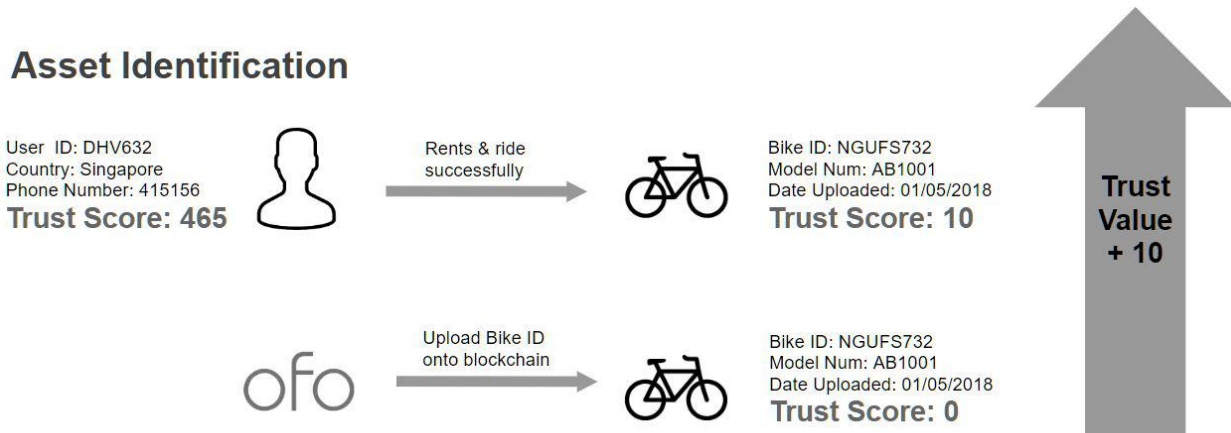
Asset Identification

User ID: DHV632
Country: Singapore
Phone Number: 415156
Trust Score: 465

Rents & ride successfully

Bike ID: NGUFS732
Model Num: AB1001
Date Uploaded: 01/05/2018
Trust Score: 10

Trust Value + 10

ofo

Upload Bike ID onto blockchain

Bike ID: NGUFS732
Model Num: AB1001
Date Uploaded: 01/05/2018
Trust Score: 0